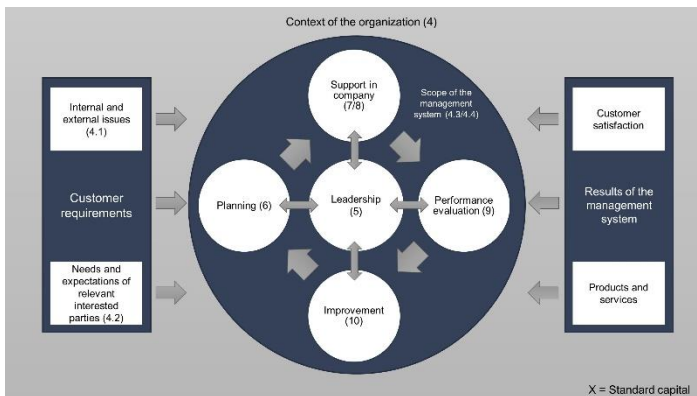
Context of the organization (4)

Internal and external issues (4.1)

Customer requirements

Needs and expectations of relevant interested parties (4.2)

Support in company (7/8)

Scope of the management system (4.3/4.4)

Planning (6)

Leadership (5)

Performance evaluation (9)

Improvement (10)

Customer satisfaction

Results of the management system

Products and services

X = Standard capital